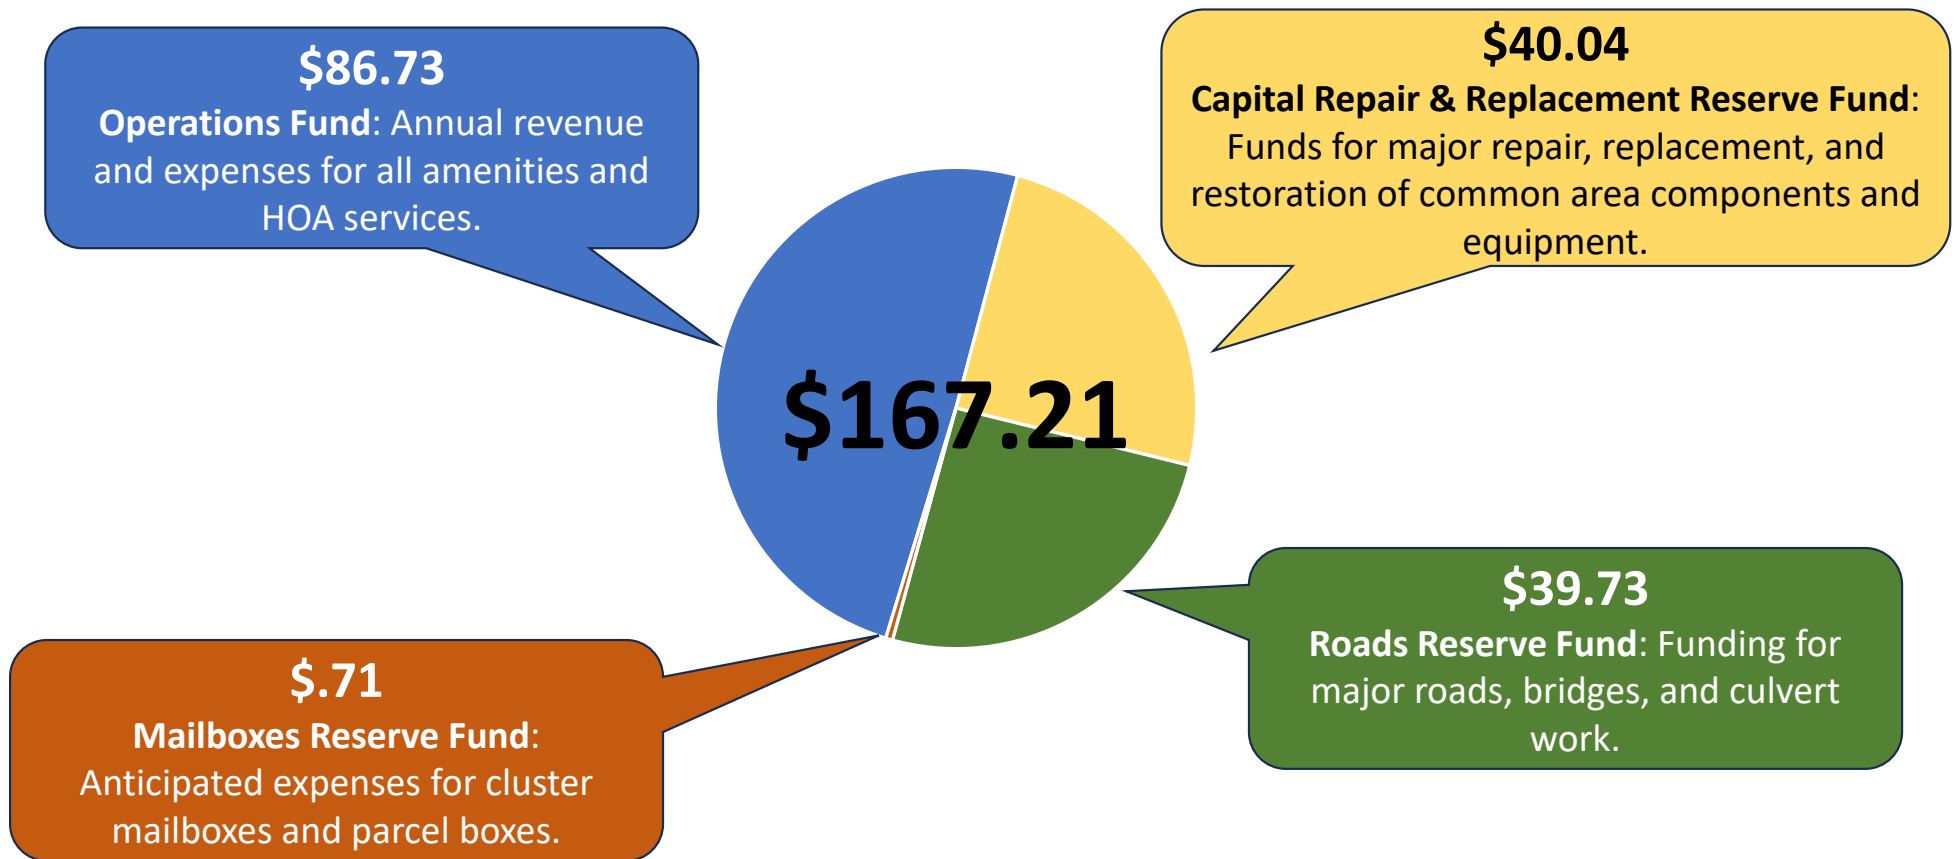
$86.73
**Operations Fund**: Annual revenue and expenses for all amenities and HOA services.

$40.04
**Capital Repair & Replacement Reserve Fund**: Funds for major repair, replacement, and restoration of common area components and equipment.

$167.21

$39.73
**Roads Reserve Fund**: Funding for major roads, bridges, and culvert work.

$.71
**Mailboxes Reserve Fund**: Anticipated expenses for cluster mailboxes and parcel boxes.